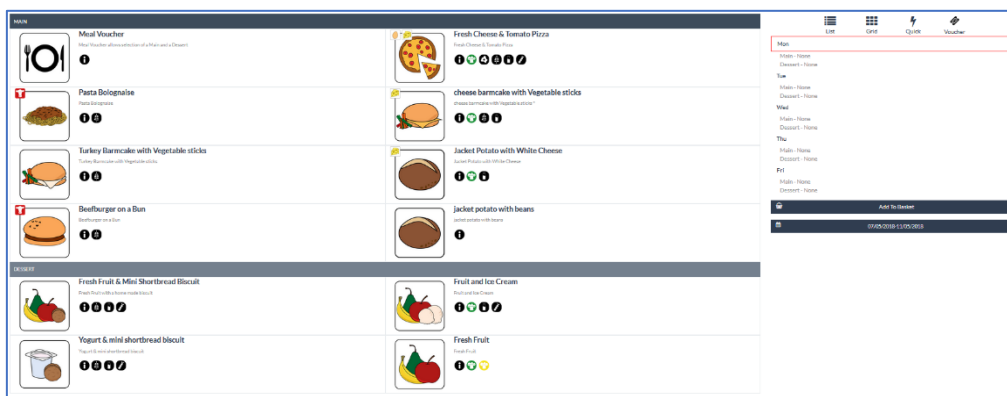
MAIN

Meal Voucher
Meal Voucher allows selection of a Main and a Dessert

Fresh Cheese & Tomato Pizza
Fresh Cheese & Tomato Pizza

Pasta Bolognaise
Pasta Bolognaise

cheese barmcake with Vegetable sticks
cheese barmcake with Vegetable sticks

Turkey Barmcake with Vegetable sticks
Turkey Barmcake with Vegetable sticks

Jacket Potato with White Cheese
Jacket Potato with White Cheese

Beefburger on a Bun
Beefburger on a Bun

jacket potato with beans
jacket potato with beans

DESSERT

Fresh Fruit & Mini Shortbread Biscuit
Fresh Fruit with a home made biscuit

Fruit and Ice Cream
Fruit and Ice Cream

Yogurt & mini shortbread biscuit
Yogurt & mini shortbread biscuit

Fresh Fruit
Fresh Fruit

List Grid Quick Voucher

Mon
Main - None
Dessert - None
Tue
Main - None
Dessert - None
Wed
Main - None
Dessert - None
Thu
Main - None
Dessert - None
Fri
Main - None
Dessert - None

Add To Basket

07/05/2018-11/05/2018